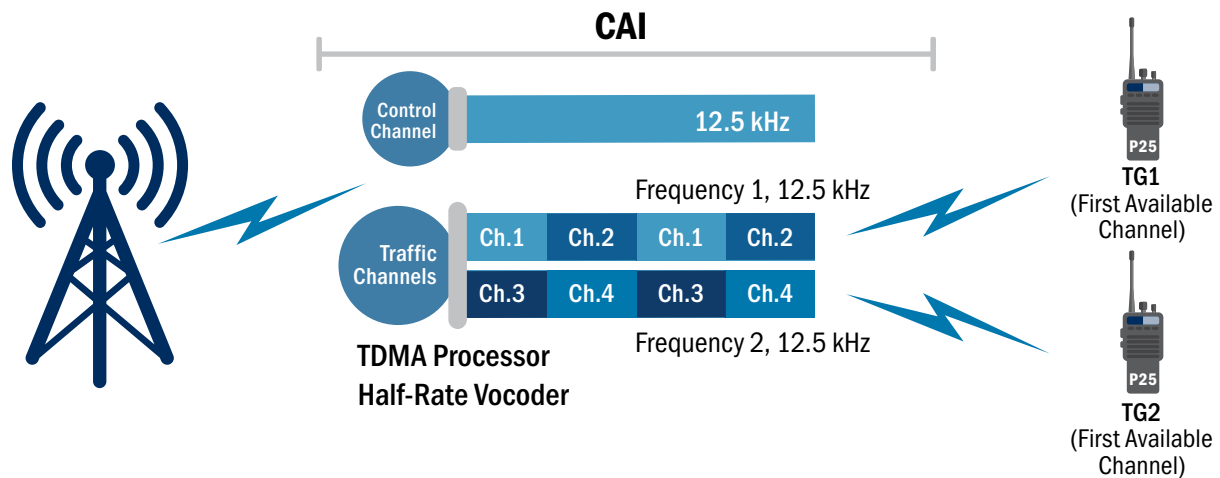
CAI

Control Channel

12.5 kHz

Frequency 1, 12.5 kHz

Traffic Channels

| Ch.1 | Ch.2 | Ch.1 | Ch.2 |
|---|---|---|---|
| Ch.3 | Ch.4 | Ch.3 | Ch.4 |

Frequency 2, 12.5 kHz

TDMA Processor
Half-Rate Vocoder

P25
TG1
(First Available Channel)

P25
TG2
(First Available Channel)